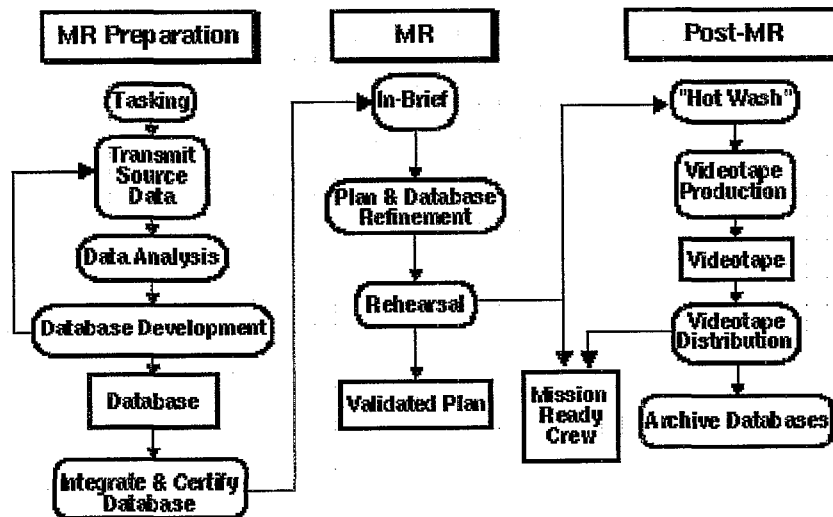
MR Preparation

Tasking

Transmit Source Data

Data Analysis

Database Development

Database

Integrate & Certify Database

MR

In-Brief

Plan & Database Refinement

Rehearsal

Validated Plan

Post-MR

"Hot Wash"

Videotape Production

Videotape

Videotape Distribution

Mission Ready Crew

Archive Databases